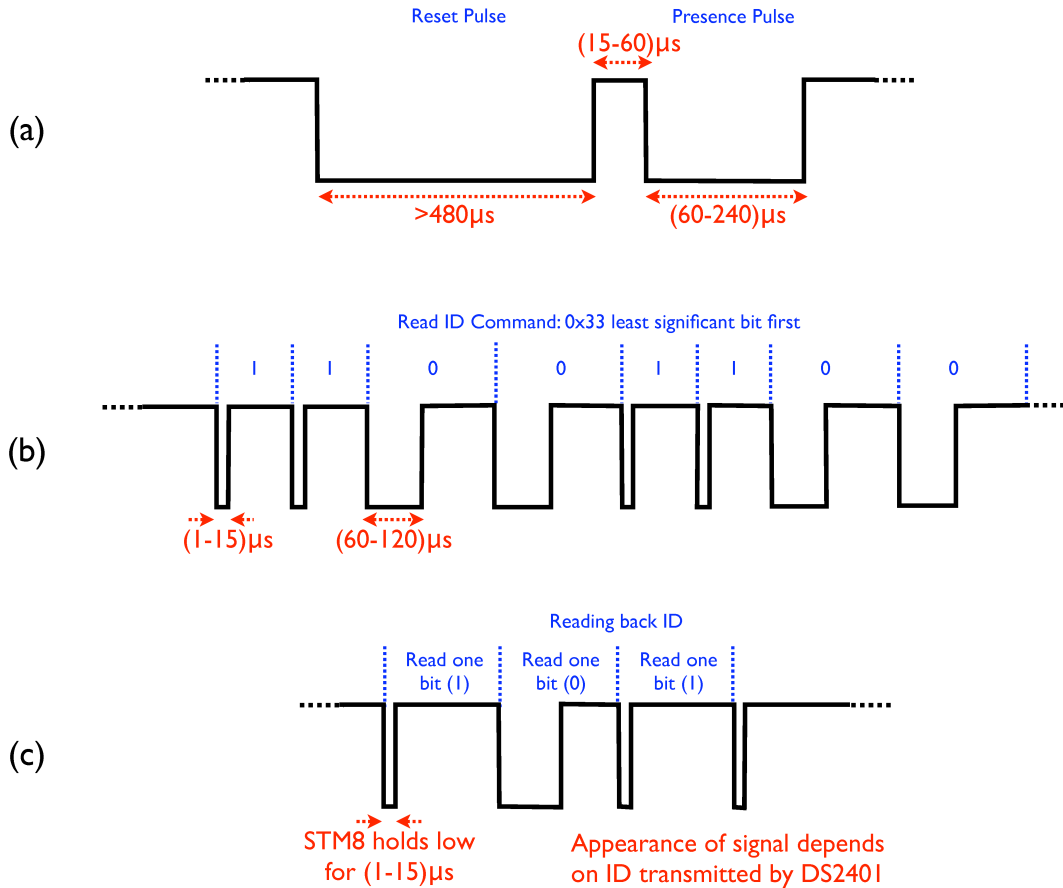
Reset Pulse

Presence Pulse

(15-60)µs

(a)

>480µs

(60-240)µs

Read ID Command: 0x33 least significant bit first

1 1 0 0 1 1 0 0

(b)

(1-15)µs

(60-120)µs

Reading back ID

Read one bit (1)

Read one bit (0)

Read one bit (1)

(c)

STM8 holds low for (1-15)µs

Appearance of signal depends on ID transmitted by DS2401